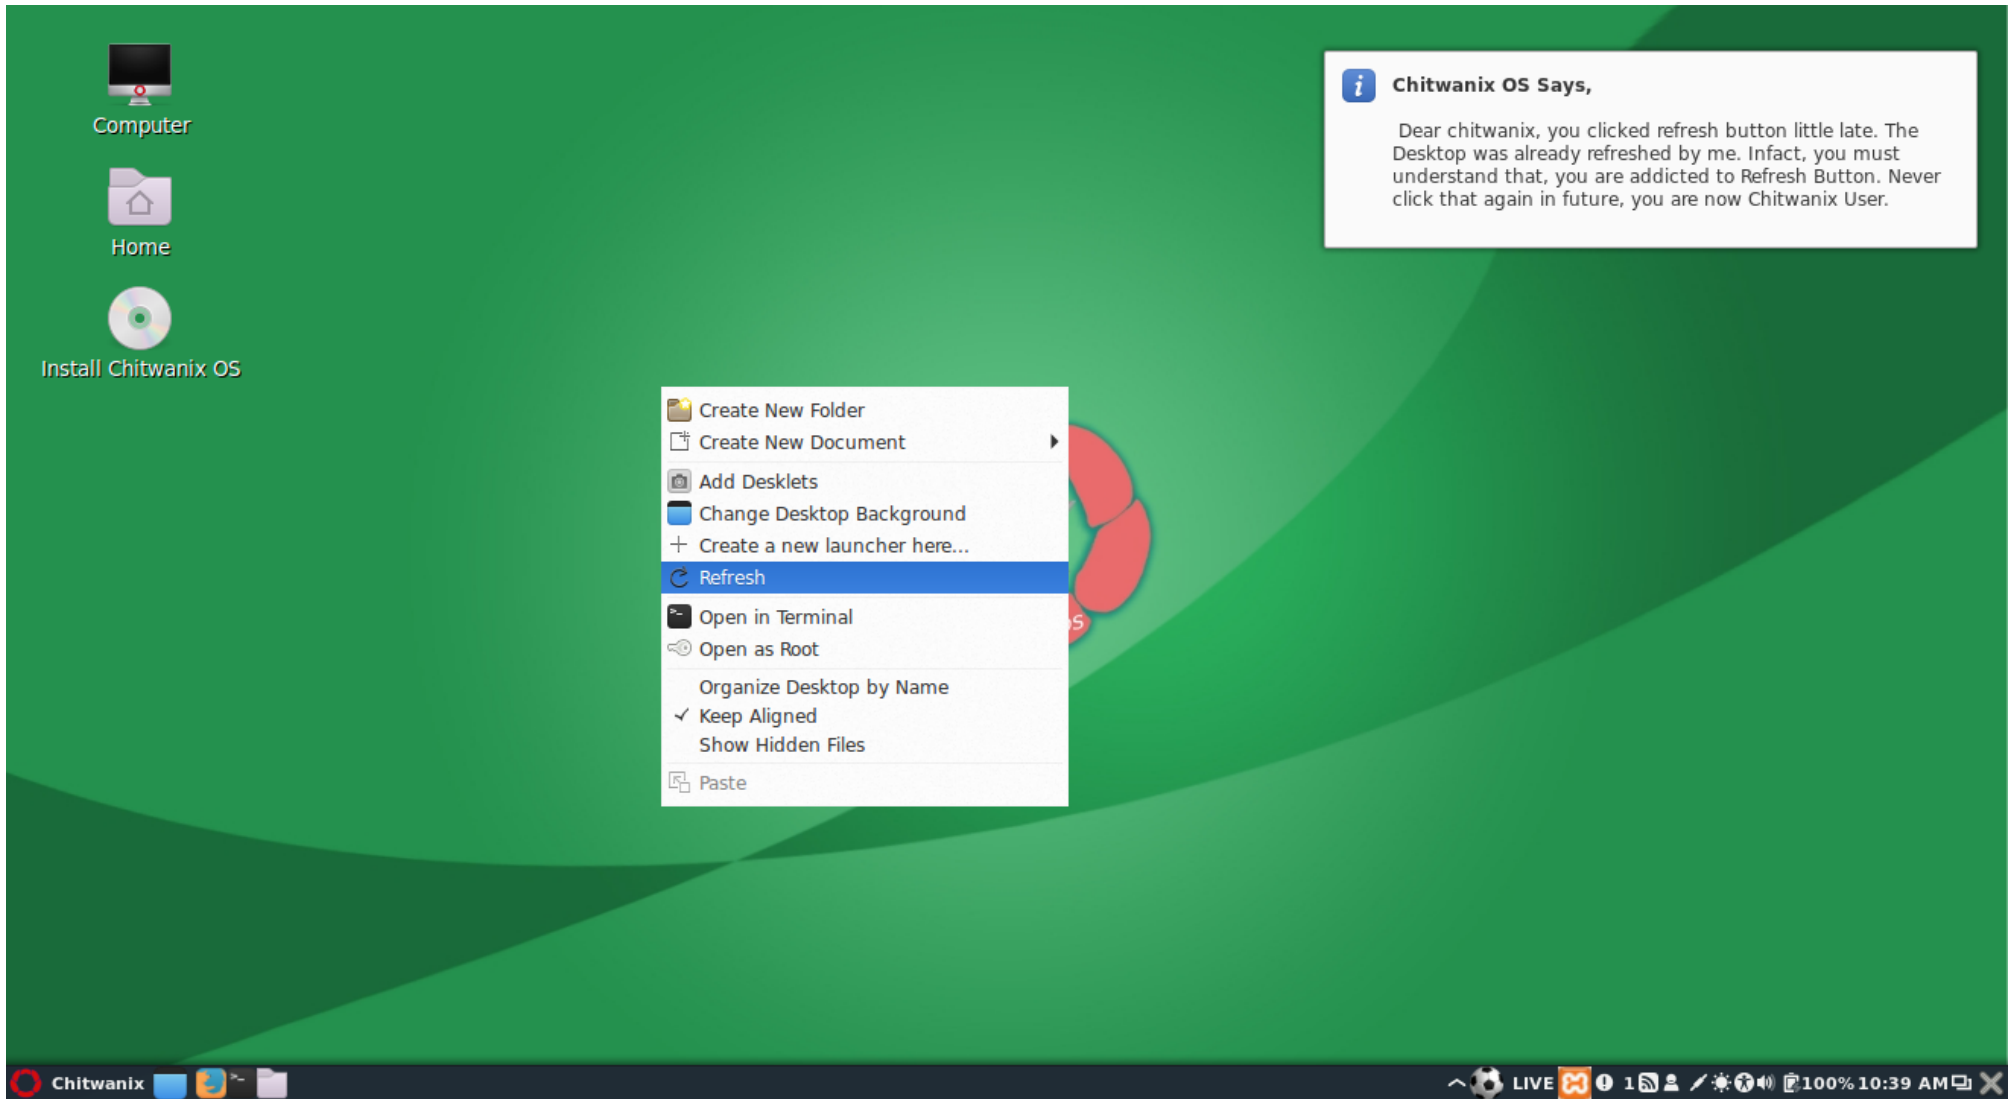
Computer

Home

Install Chitwanix OS

Chitwanix OS Says,

Dear chitwanix, you clicked refresh button little late. The Desktop was already refreshed by me. Infact, you must understand that, you are addicted to Refresh Button. Never click that again in future, you are now Chitwanix User.

Create New Folder
Create New Document
Add Desklets
Change Desktop Background
Create a new launcher here...
Refresh
Open in Terminal
Open as Root
Organize Desktop by Name
✓ Keep Aligned
Show Hidden Files
Paste

Chitwanix

LIVE 1 100% 10:39 AM